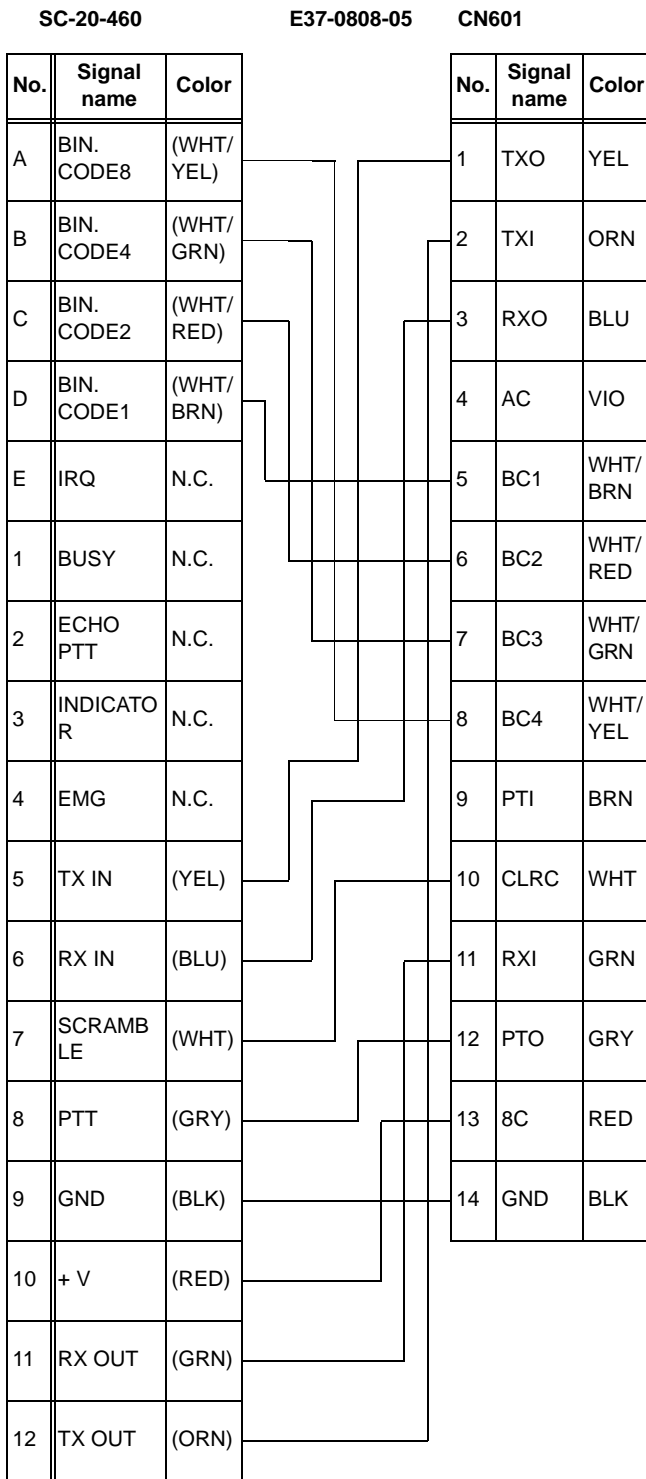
SC-20-460 E37-0808-05 CN601

| No. | Signal name | Color |
|---|---|---|
| A | BIN. CODE8 | (WHT/ YEL) |
| B | BIN. CODE4 | (WHT/ GRN) |
| C | BIN. CODE2 | (WHT/ RED) |
| D | BIN. CODE1 | (WHT/ BRN) |
| E | IRQ | N.C. |
| 1 | BUSY | N.C. |
| 2 | ECHO PTT | N.C. |
| 3 | INDICATO R | N.C. |
| 4 | EMG | N.C. |
| 5 | TX IN | (YEL) |
| 6 | RX IN | (BLU) |
| 7 | SCRAMB LE | (WHT) |
| 8 | PTT | (GRY) |
| 9 | GND | (BLK) |
| 10 | + V | (RED) |
| 11 | RX OUT | (GRN) |
| 12 | TX OUT | (ORN) |

| No. | Signal name | Color |
|---|---|---|
| 1 | TXO | YEL |
| 2 | TXI | ORN |
| 3 | RXO | BLU |
| 4 | AC | VIO |
| 5 | BC1 | WHT/ BRN |
| 6 | BC2 | WHT/ RED |
| 7 | BC3 | WHT/ GRN |
| 8 | BC4 | WHT/ YEL |
| 9 | PTI | BRN |
| 10 | CLRC | WHT |
| 11 | RXI | GRN |
| 12 | PTO | GRY |
| 13 | 8C | RED |
| 14 | GND | BLK |